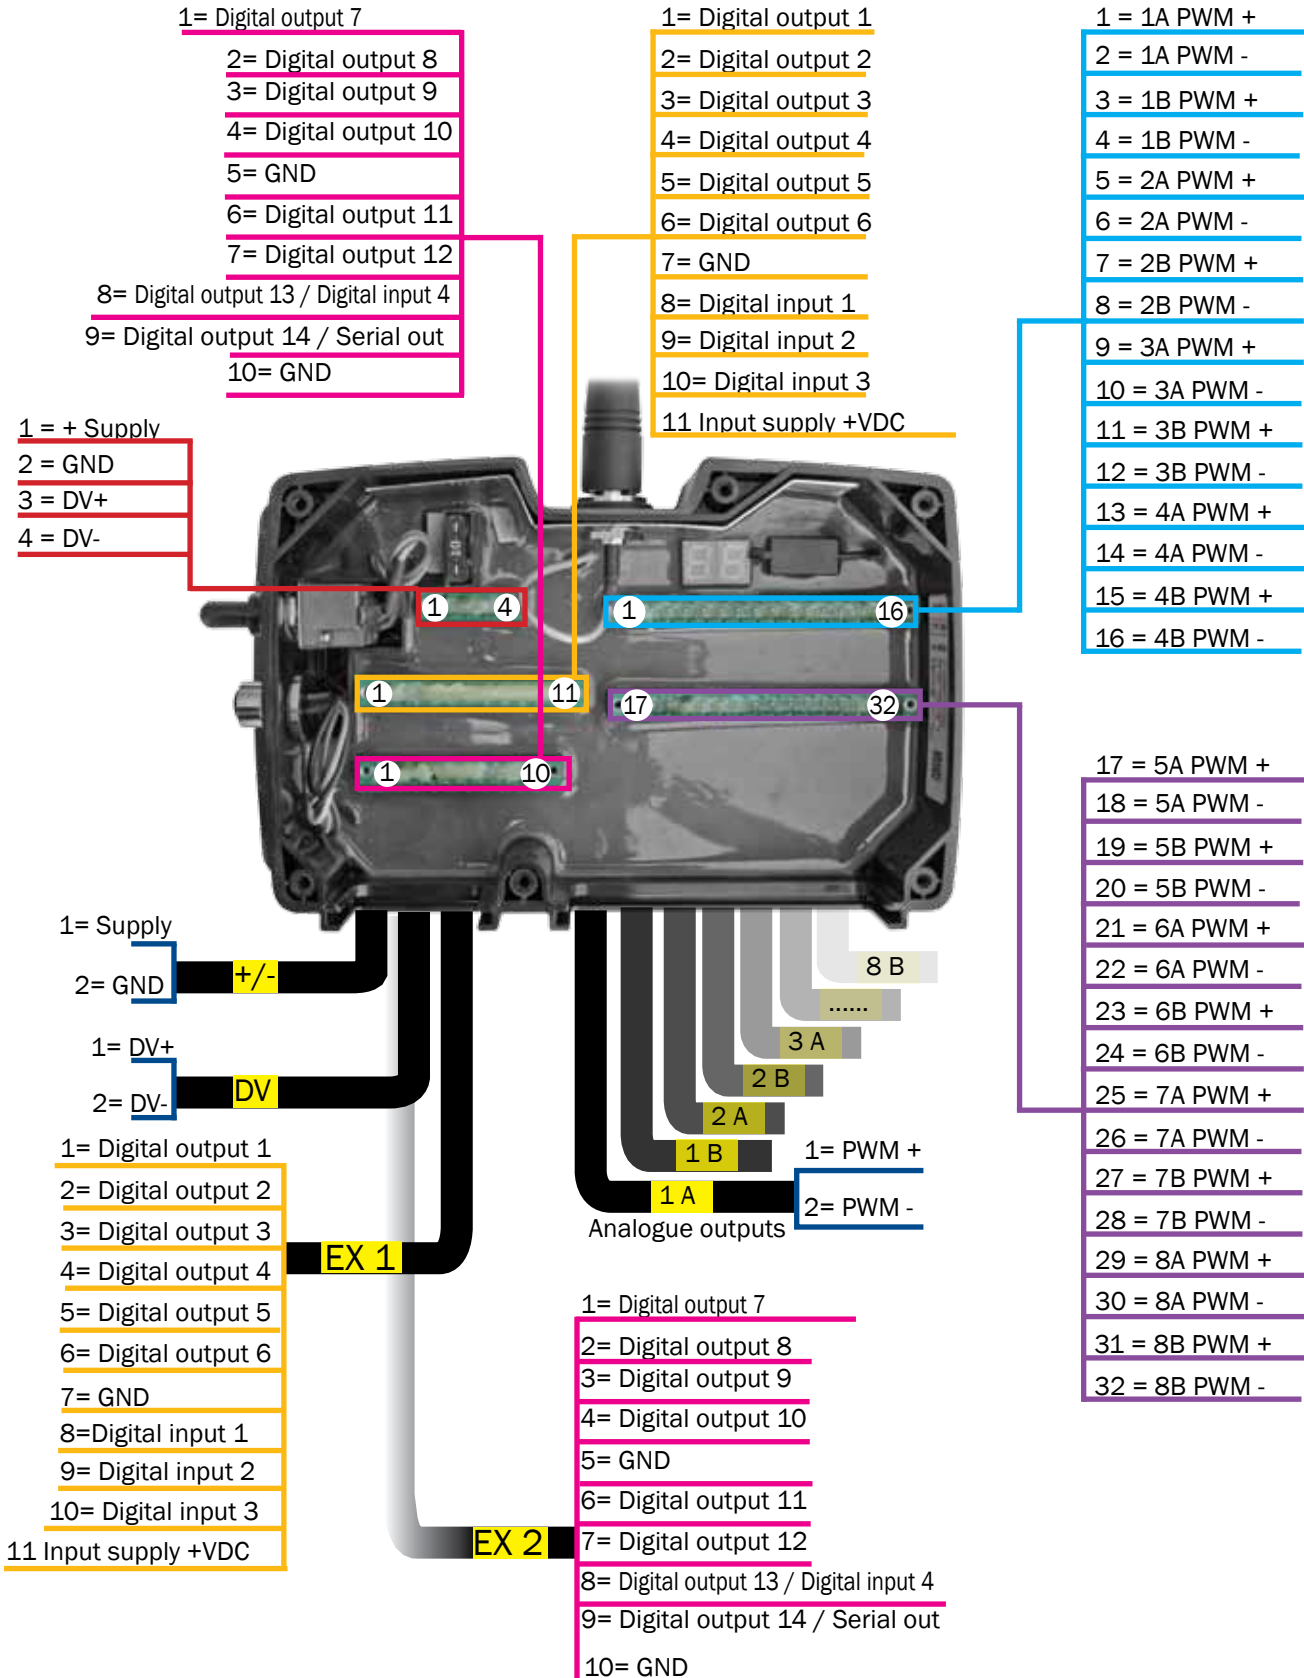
1= Digital output 7
2= Digital output 8
3= Digital output 9
4= Digital output 10
5= GND
6= Digital output 11
7= Digital output 12
8= Digital output 13 / Digital input 4
9= Digital output 14 / Serial out
10= GND

1= Digital output 1
2= Digital output 2
3= Digital output 3
4= Digital output 4
5= Digital output 5
6= Digital output 6
7= GND
8= Digital input 1
9= Digital input 2
10= Digital input 3
11 Input supply +VDC

1 = 1A PWM +
2 = 1A PWM -
3 = 1B PWM +
4 = 1B PWM -
5 = 2A PWM +
6 = 2A PWM -
7 = 2B PWM +
8 = 2B PWM -
9 = 3A PWM +
10 = 3A PWM -
11 = 3B PWM +
12 = 3B PWM -
13 = 4A PWM +
14 = 4A PWM -
15 = 4B PWM +
16 = 4B PWM -

1 = + Supply
2 = GND
3 = DV+
4 = DV-

1 4
1 16
1 11
17 32
1 10

17 = 5A PWM +
18 = 5A PWM -
19 = 5B PWM +
20 = 5B PWM -
21 = 6A PWM +
22 = 6A PWM -
23 = 6B PWM +
24 = 6B PWM -
25 = 7A PWM +
26 = 7A PWM -
27 = 7B PWM +
28 = 7B PWM -
29 = 8A PWM +
30 = 8A PWM -
31 = 8B PWM +
32 = 8B PWM -

1= Supply
2= GND
+/-

1= DV+
2= DV-
DV

8 B
......
3 A
2 B
2 A
1 B
1 A
1= PWM +
2= PWM -
Analogue outputs

1= Digital output 1
2= Digital output 2
3= Digital output 3
4= Digital output 4
5= Digital output 5
6= Digital output 6
7= GND
8=Digital input 1
9= Digital input 2
10= Digital input 3
11 Input supply +VDC
EX 1

EX 2
1= Digital output 7
2= Digital output 8
3= Digital output 9
4= Digital output 10
5= GND
6= Digital output 11
7= Digital output 12
8= Digital output 13 / Digital input 4
9= Digital output 14 / Serial out
10= GND